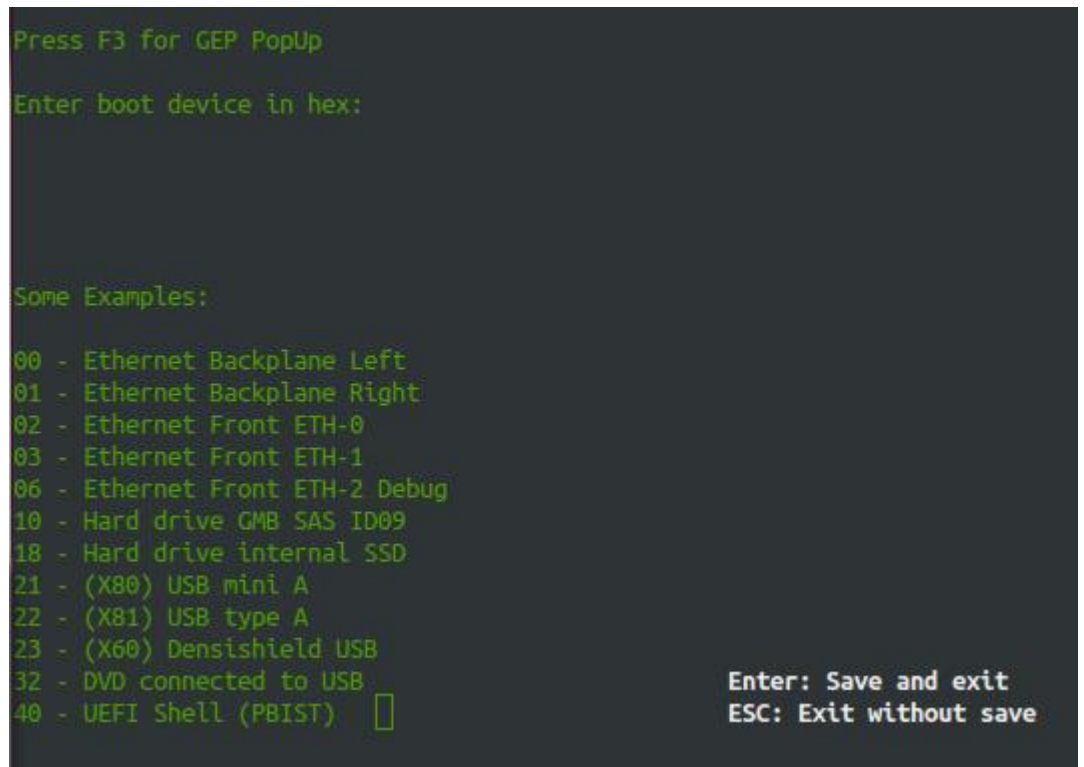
Press F3 for GEP PopUp

Enter boot device in hex:

Some Examples:

00 - Ethernet Backplane Left
01 - Ethernet Backplane Right
02 - Ethernet Front ETH-0
03 - Ethernet Front ETH-1
06 - Ethernet Front ETH-2 Debug
10 - Hard drive GMB SAS ID09
18 - Hard drive internal SSD
21 - (X80) USB mini A
22 - (X81) USB type A
23 - (X60) Densishield USB
32 - DVD connected to USB
40 - UEFI Shell (PBIST)

Enter: Save and exit
ESC: Exit without save